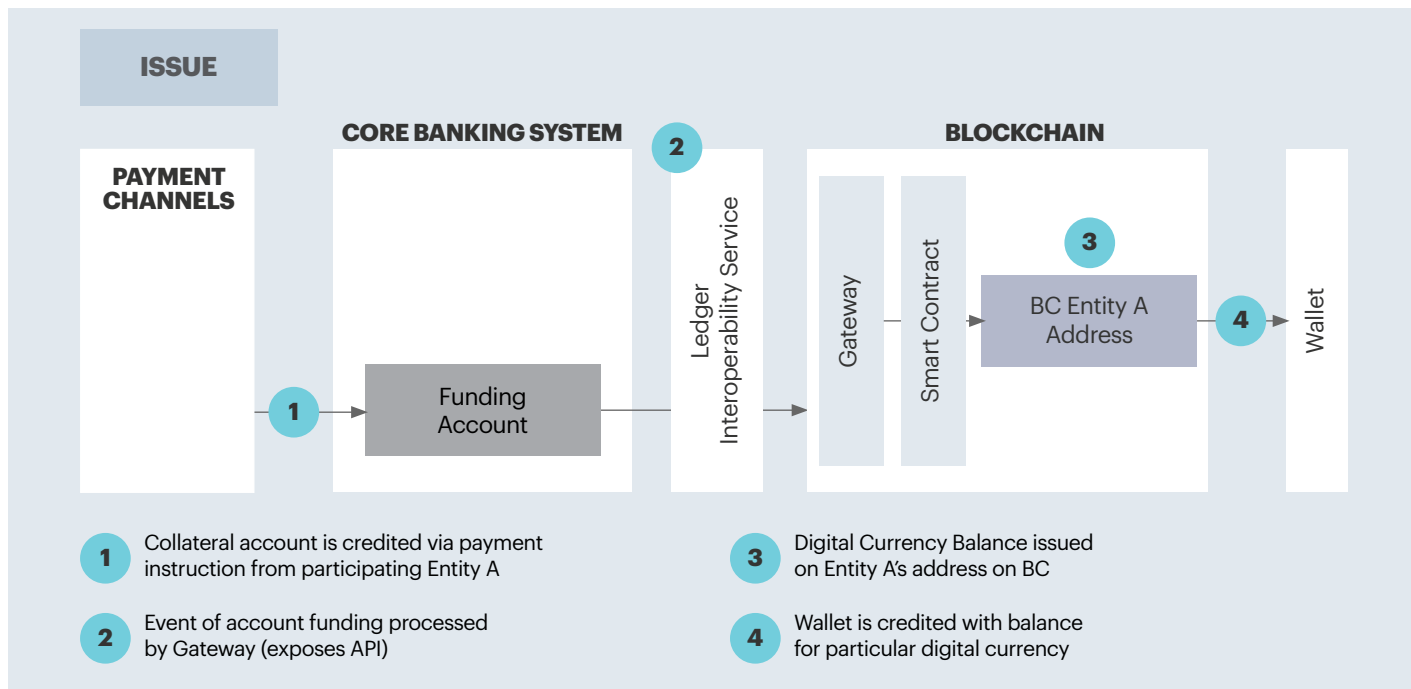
ISSUE

CORE BANKING SYSTEM

BLOCKCHAIN

PAYMENT CHANNELS

1

Funding Account

2

Ledger Interoperability Service

Gateway

Smart Contract

3

BC Entity A Address

4

Wallet

1 Collateral account is credited via payment instruction from participating Entity A

2 Event of account funding processed by Gateway (exposes API)

3 Digital Currency Balance issued on Entity A's address on BC

4 Wallet is credited with balance for particular digital currency